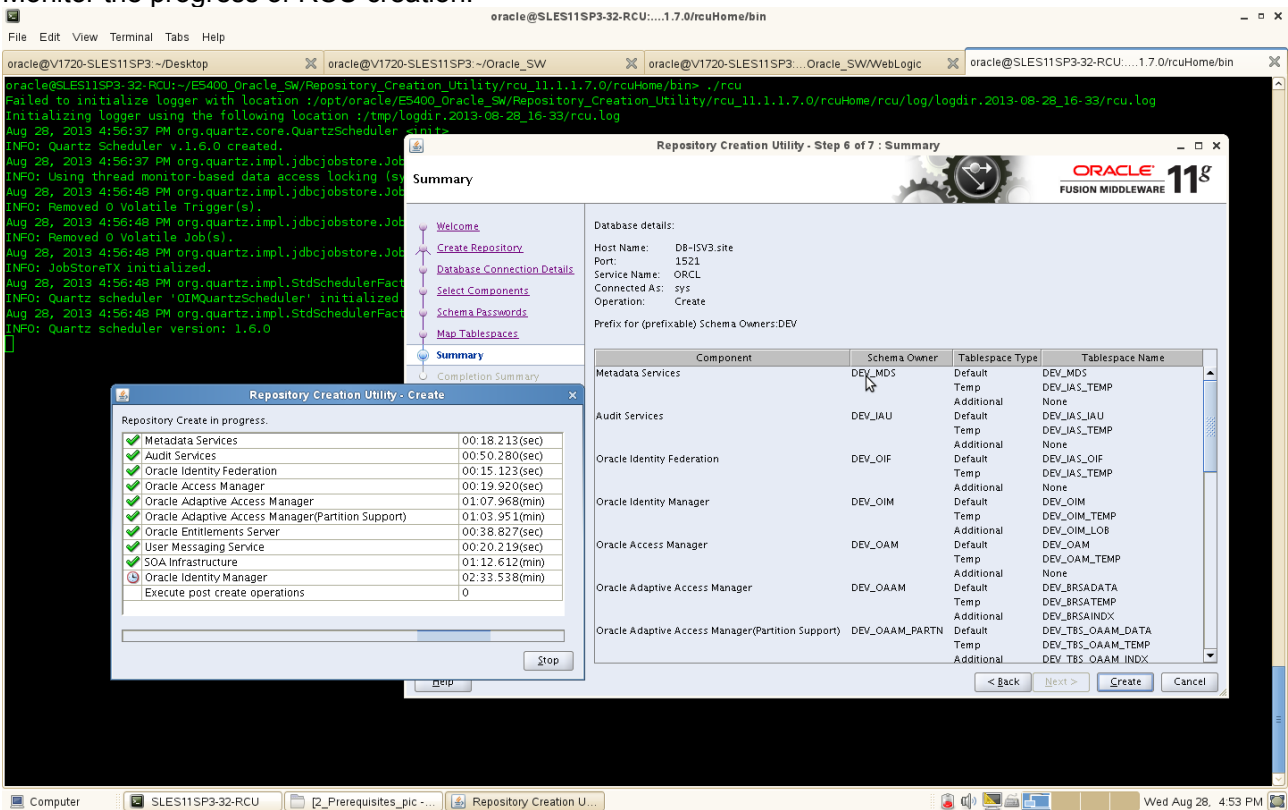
oracle@SLES11SP3-32-RCU:....1.7.0/rcuHome/bin

File Edit View Terminal Tabs Help

oracle@V1720-SLES11SP3:~/Desktop | oracle@V1720-SLES11SP3:~/Oracle_SW | oracle@V1720-SLES11SP3:...Oracle_SW/WebLogic | oracle@SLES11SP3-32-RCU:....1.7.0/rcuHome/bin

oracle@SLES11SP3-32-RCU:~/E5400_Oracle_SW/Repository_Creation_Utility/rcu_11.1.1.7.0/rcuHome/bin> ./rcu
Failed to initialize logger with location :/opt/oracle/E5400_Oracle_SW/Repository_Creation_Utility/rcu_11.1.1.7.0/rcuHome/rcu/log/logdir.2013-08-28_16-33/rcu.log
Initializing logger using the following location :/tmp/logdir.2013-08-28_16-33/rcu.log
Aug 28, 2013 4:56:37 PM org.quartz.core.QuartzScheduler <init>
INFO: Quartz Scheduler v.1.6.0 created.
Aug 28, 2013 4:56:37 PM org.quartz.impl.jdbcjobstore.Job
INFO: Using thread monitor-based data access locking (sy
Aug 28, 2013 4:56:48 PM org.quartz.impl.jdbcjobstore.Job
INFO: Removed 0 Volatile Trigger(s).
Aug 28, 2013 4:56:48 PM org.quartz.impl.jdbcjobstore.Job
INFO: Removed 0 Volatile Job(s).
Aug 28, 2013 4:56:48 PM org.quartz.impl.jdbcjobstore.Job
INFO: JobStoreTX initialized.
Aug 28, 2013 4:56:48 PM org.quartz.impl.StdSchedulerFact
INFO: Quartz scheduler 'OIMQuartzScheduler' initialized
Aug 28, 2013 4:56:48 PM org.quartz.impl.StdSchedulerFact
INFO: Quartz scheduler version: 1.6.0

Repository Creation Utility - Step 6 of 7 : Summary

Summary

ORACLE FUSION MIDDLEWARE 11g

Welcome
Create Repository
Database Connection Details
Select Components
Schema Passwords
Map Tablespaces
Summary
Completion Summary

Database details:

Host Name: DB-ISV3.site
Port: 1521
Service Name: ORCL
Connected As: sys
Operation: Create

Prefix for (prefixable) Schema Owners:DEV

| Component | Schema Owner | Tablespace Type | Tablespace Name |
|---|---|---|---|
| Metadata Services | DEV_MDS | Default | DEV_MDS |
| | | Temp | DEV_IAS_TEMP |
| | | Additional | None |
| Audit Services | DEV_IAU | Default | DEV_IAS_IAU |
| | | Temp | DEV_IAS_TEMP |
| | | Additional | None |
| Oracle Identity Federation | DEV_OIF | Default | DEV_IAS_OIF |
| | | Temp | DEV_IAS_TEMP |
| | | Additional | None |
| Oracle Identity Manager | DEV_OIM | Default | DEV_OIM |
| | | Temp | DEV_OIM_TEMP |
| | | Additional | DEV_OIM_LOB |
| Oracle Access Manager | DEV_OAM | Default | DEV_OAM |
| | | Temp | DEV_OAM_TEMP |
| | | Additional | None |
| Oracle Adaptive Access Manager | DEV_OAAM | Default | DEV_BRSADATA |
| | | Temp | DEV_BRSATEMP |
| | | Additional | DEV_BRSAINDX |
| Oracle Adaptive Access Manager(Partition Support) | DEV_OAAM_PARTN | Default | DEV_TBS_OAAM_DATA |
| | | Temp | DEV_TBS_OAAM_TEMP |
| | | Additional | DEV_TBS_OAAM_INDX |

Help | < Back | Next > | Create | Cancel

Repository Creation Utility - Create

Repository Create in progress.

| Metadata Services | 00:18.213(sec) |
|---|---|
| Audit Services | 00:50.280(sec) |
| Oracle Identity Federation | 00:15.123(sec) |
| Oracle Access Manager | 00:19.920(sec) |
| Oracle Adaptive Access Manager | 01:07.968(min) |
| Oracle Adaptive Access Manager(Partition Support) | 01:03.951(min) |
| Oracle Entitlements Server | 00:38.827(sec) |
| User Messaging Service | 00:20.219(sec) |
| SOA Infrastructure | 01:12.612(min) |
| Oracle Identity Manager | 02:33.538(min) |
| Execute post create operations | 0 |

Stop

Computer | SLES11SP3-32-RCU | [2_Prerequisites_pic -... | Repository Creation U... | Wed Aug 28, 4:53 PM